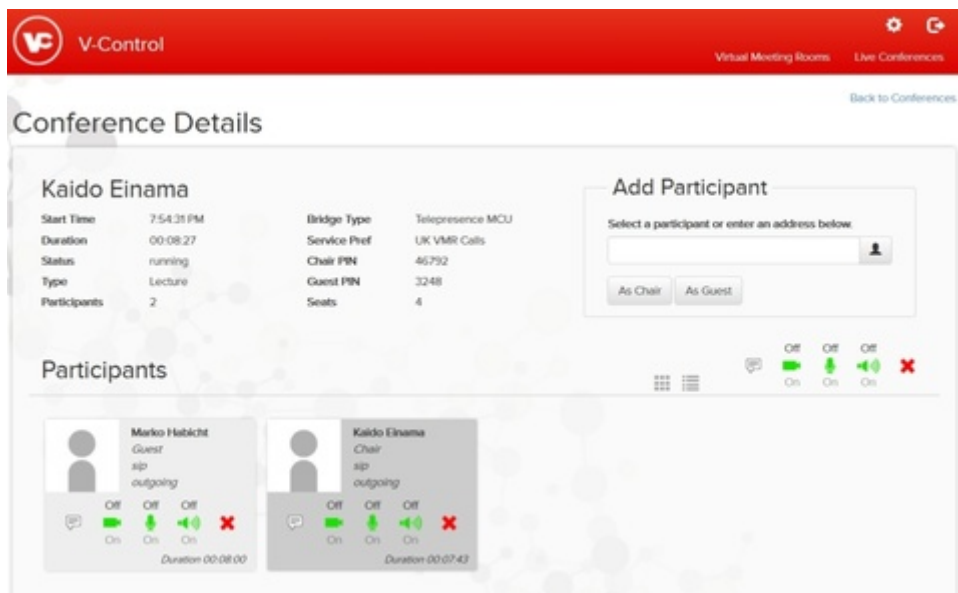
VC V-Control

Virtual Meeting Rooms Live Conferences

Back to Conferences

Conference Details

Kaido Einama

| | | | |
|---|---|---|---|
| Start Time | 7:54:31 PM | Bridge Type | Telepresence MCU |
| Duration | 00:08:27 | Service Pref | UK VMR Calls |
| Status | running | Chair PIN | 46792 |
| Type | Lecture | Guest PIN | 3248 |
| Participants | 2 | Seats | 4 |

Add Participant

Select a participant or enter an address below.

As Chair As Guest

Participants

Off Off Off
On On On

Marko Habicht
Guest
sip
outgoing
Off Off Off
On On On
Duration 00:08:00

Kaido Einama
Chair
sip
outgoing
Off Off Off
On On On
Duration 00:07:43